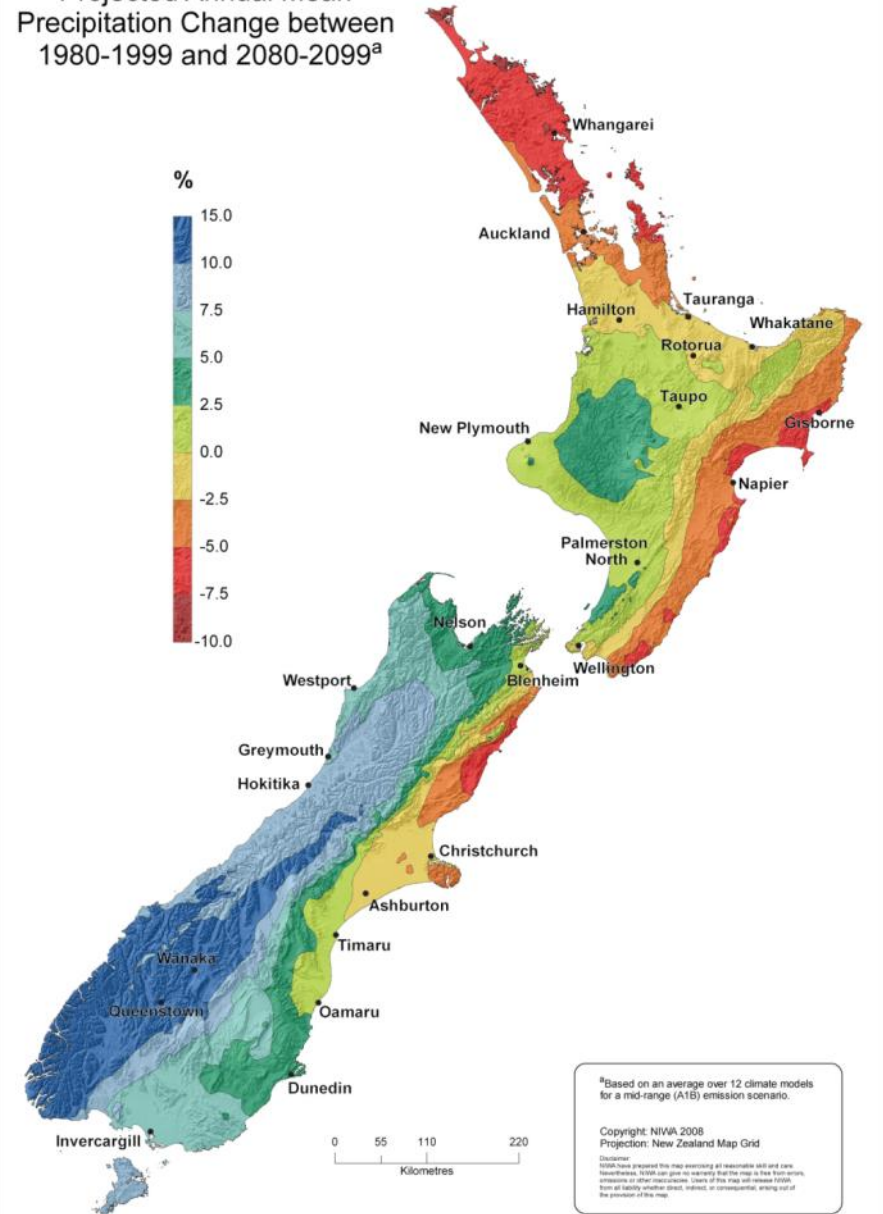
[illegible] Precipitation Change between 1980-1999 and 2080-2099$^a$

%
15.0
10.0
7.5
5.0
2.5
0.0
-2.5
-5.0
-7.5
-10.0

Whangarei
Auckland
Hamilton
Tauranga
Whakatane
Rotorua
Taupo
New Plymouth
Gisborne
Napier
Palmerston North
Nelson
Wellington
Blenheim
Westport
Greymouth
Hokitika
Christchurch
Ashburton
Timaru
Wanaka
Queenstown
Oamaru
Dunedin
Invercargill

0 55 110 220
Kilometres

$^a$Based on an average over 12 climate models for a mid-range (A1B) emission scenario.

Copyright: NIWA 2008
Projection: New Zealand Map Grid

Disclaimer:
NIWA have prepared this map exercising all reasonable skill and care. Nevertheless, NIWA can give no warranty that the map is free from errors, omissions or other inaccuracies. Users of this map will release NIWA from all liability whether direct, indirect, or consequential, arising out of the provision of this map.